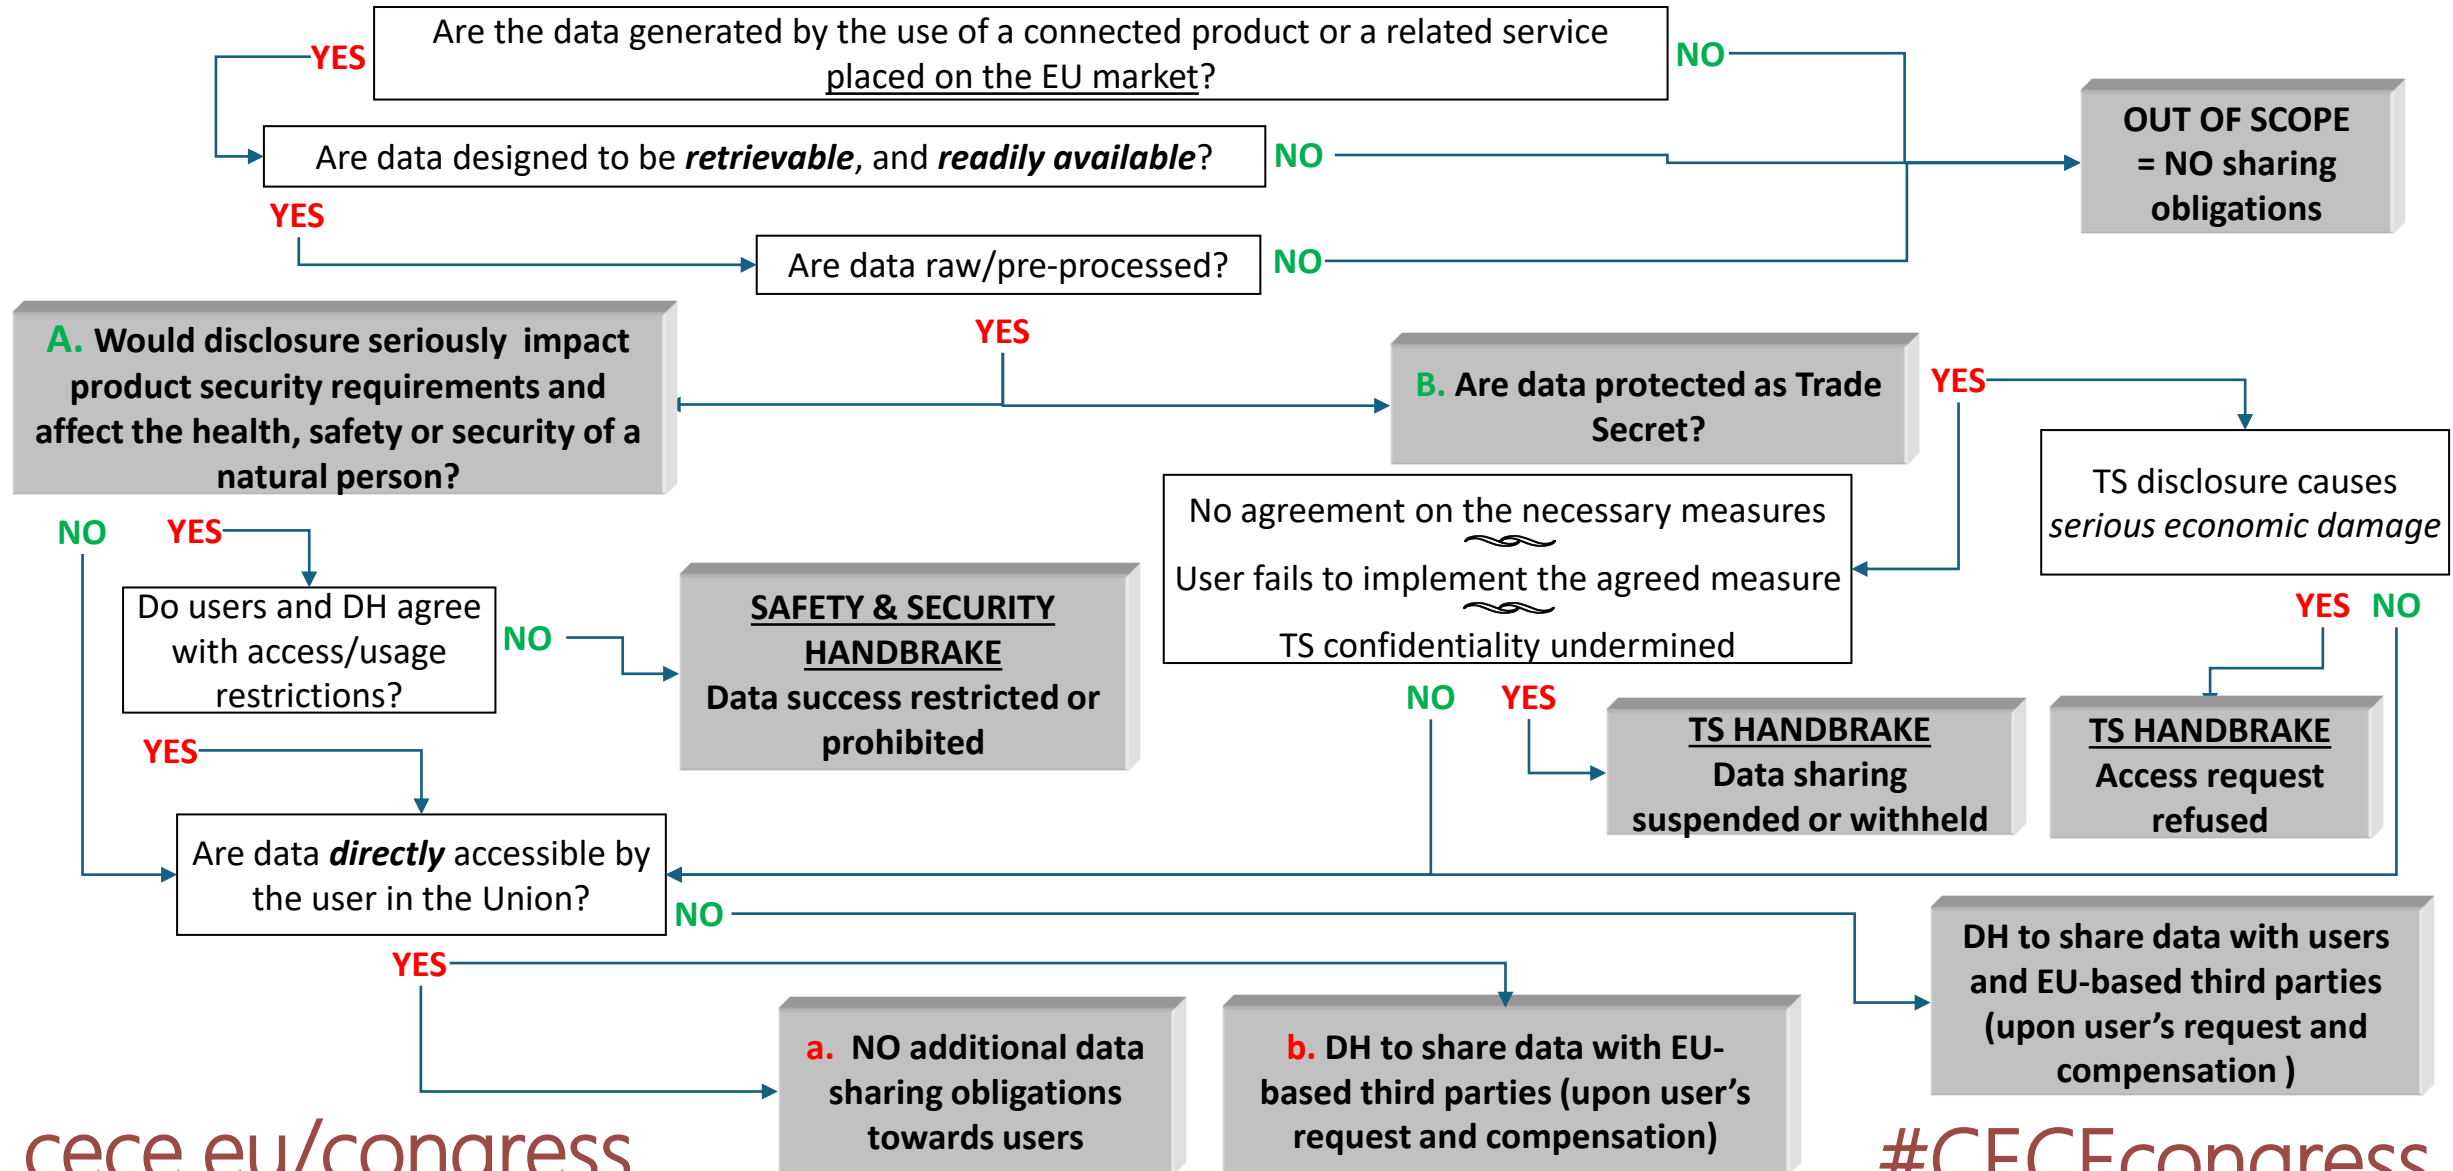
Are the data generated by the use of a connected product or a related service placed on the EU market?

YES

NO

OUT OF SCOPE = NO sharing obligations

Are data designed to be ***retrievable***, and ***readily available***?

NO

YES

Are data raw/pre-processed?

NO

YES

A. Would disclosure seriously impact product security requirements and affect the health, safety or security of a natural person?

B. Are data protected as Trade Secret?

YES

TS disclosure causes *serious economic damage*

No agreement on the necessary measures

User fails to implement the agreed measure

TS confidentiality undermined

NO

YES

Do users and DH agree with access/usage restrictions?

NO

SAFETY & SECURITY HANDBRAKE
Data success restricted or prohibited

YES

NO

NO

YES

TS HANDBRAKE
Data sharing suspended or withheld

YES

NO

TS HANDBRAKE
Access request refused

Are data ***directly*** accessible by the user in the Union?

NO

DH to share data with users and EU-based third parties (upon user's request and compensation )

YES

a. NO additional data sharing obligations towards users

b. DH to share data with EU-based third parties (upon user's request and compensation)

cece.eu/congress

#CECEcongress